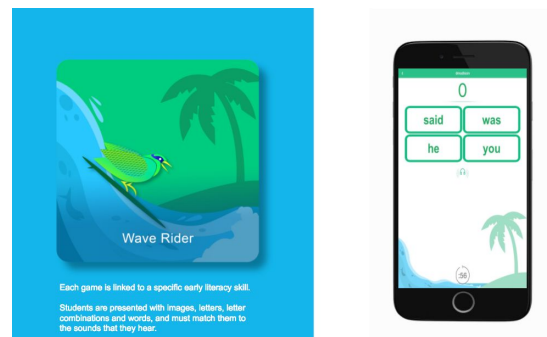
Wave Rider

Each game is linked to a specific early literacy skill.

Students are presented with images, letters, letter combinations and words, and must match them to the sounds that they hear.

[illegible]

0

said

was

he

you

:56